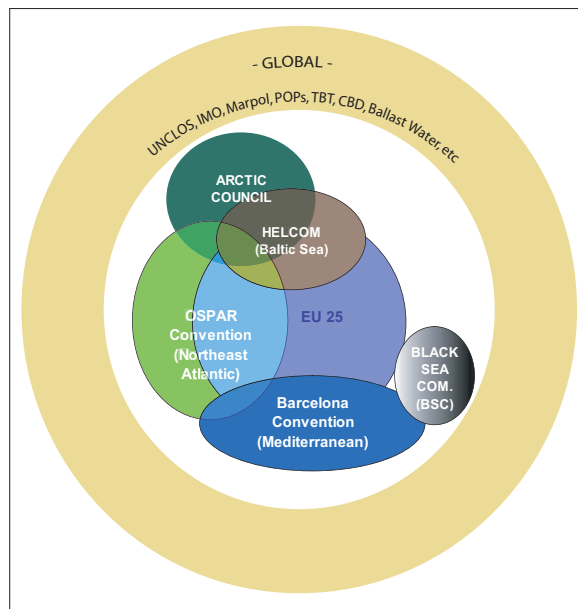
- GLOBAL -

UNCLOS, IMO, Marpol, POPs, TBT, CBD, Ballast Water, etc

ARCTIC COUNCIL

HELCOM (Baltic Sea)

OSPAR Convention (Northeast Atlantic)

EU 25

BLACK SEA COM. (BSC)

Barcelona Convention (Mediterranean)